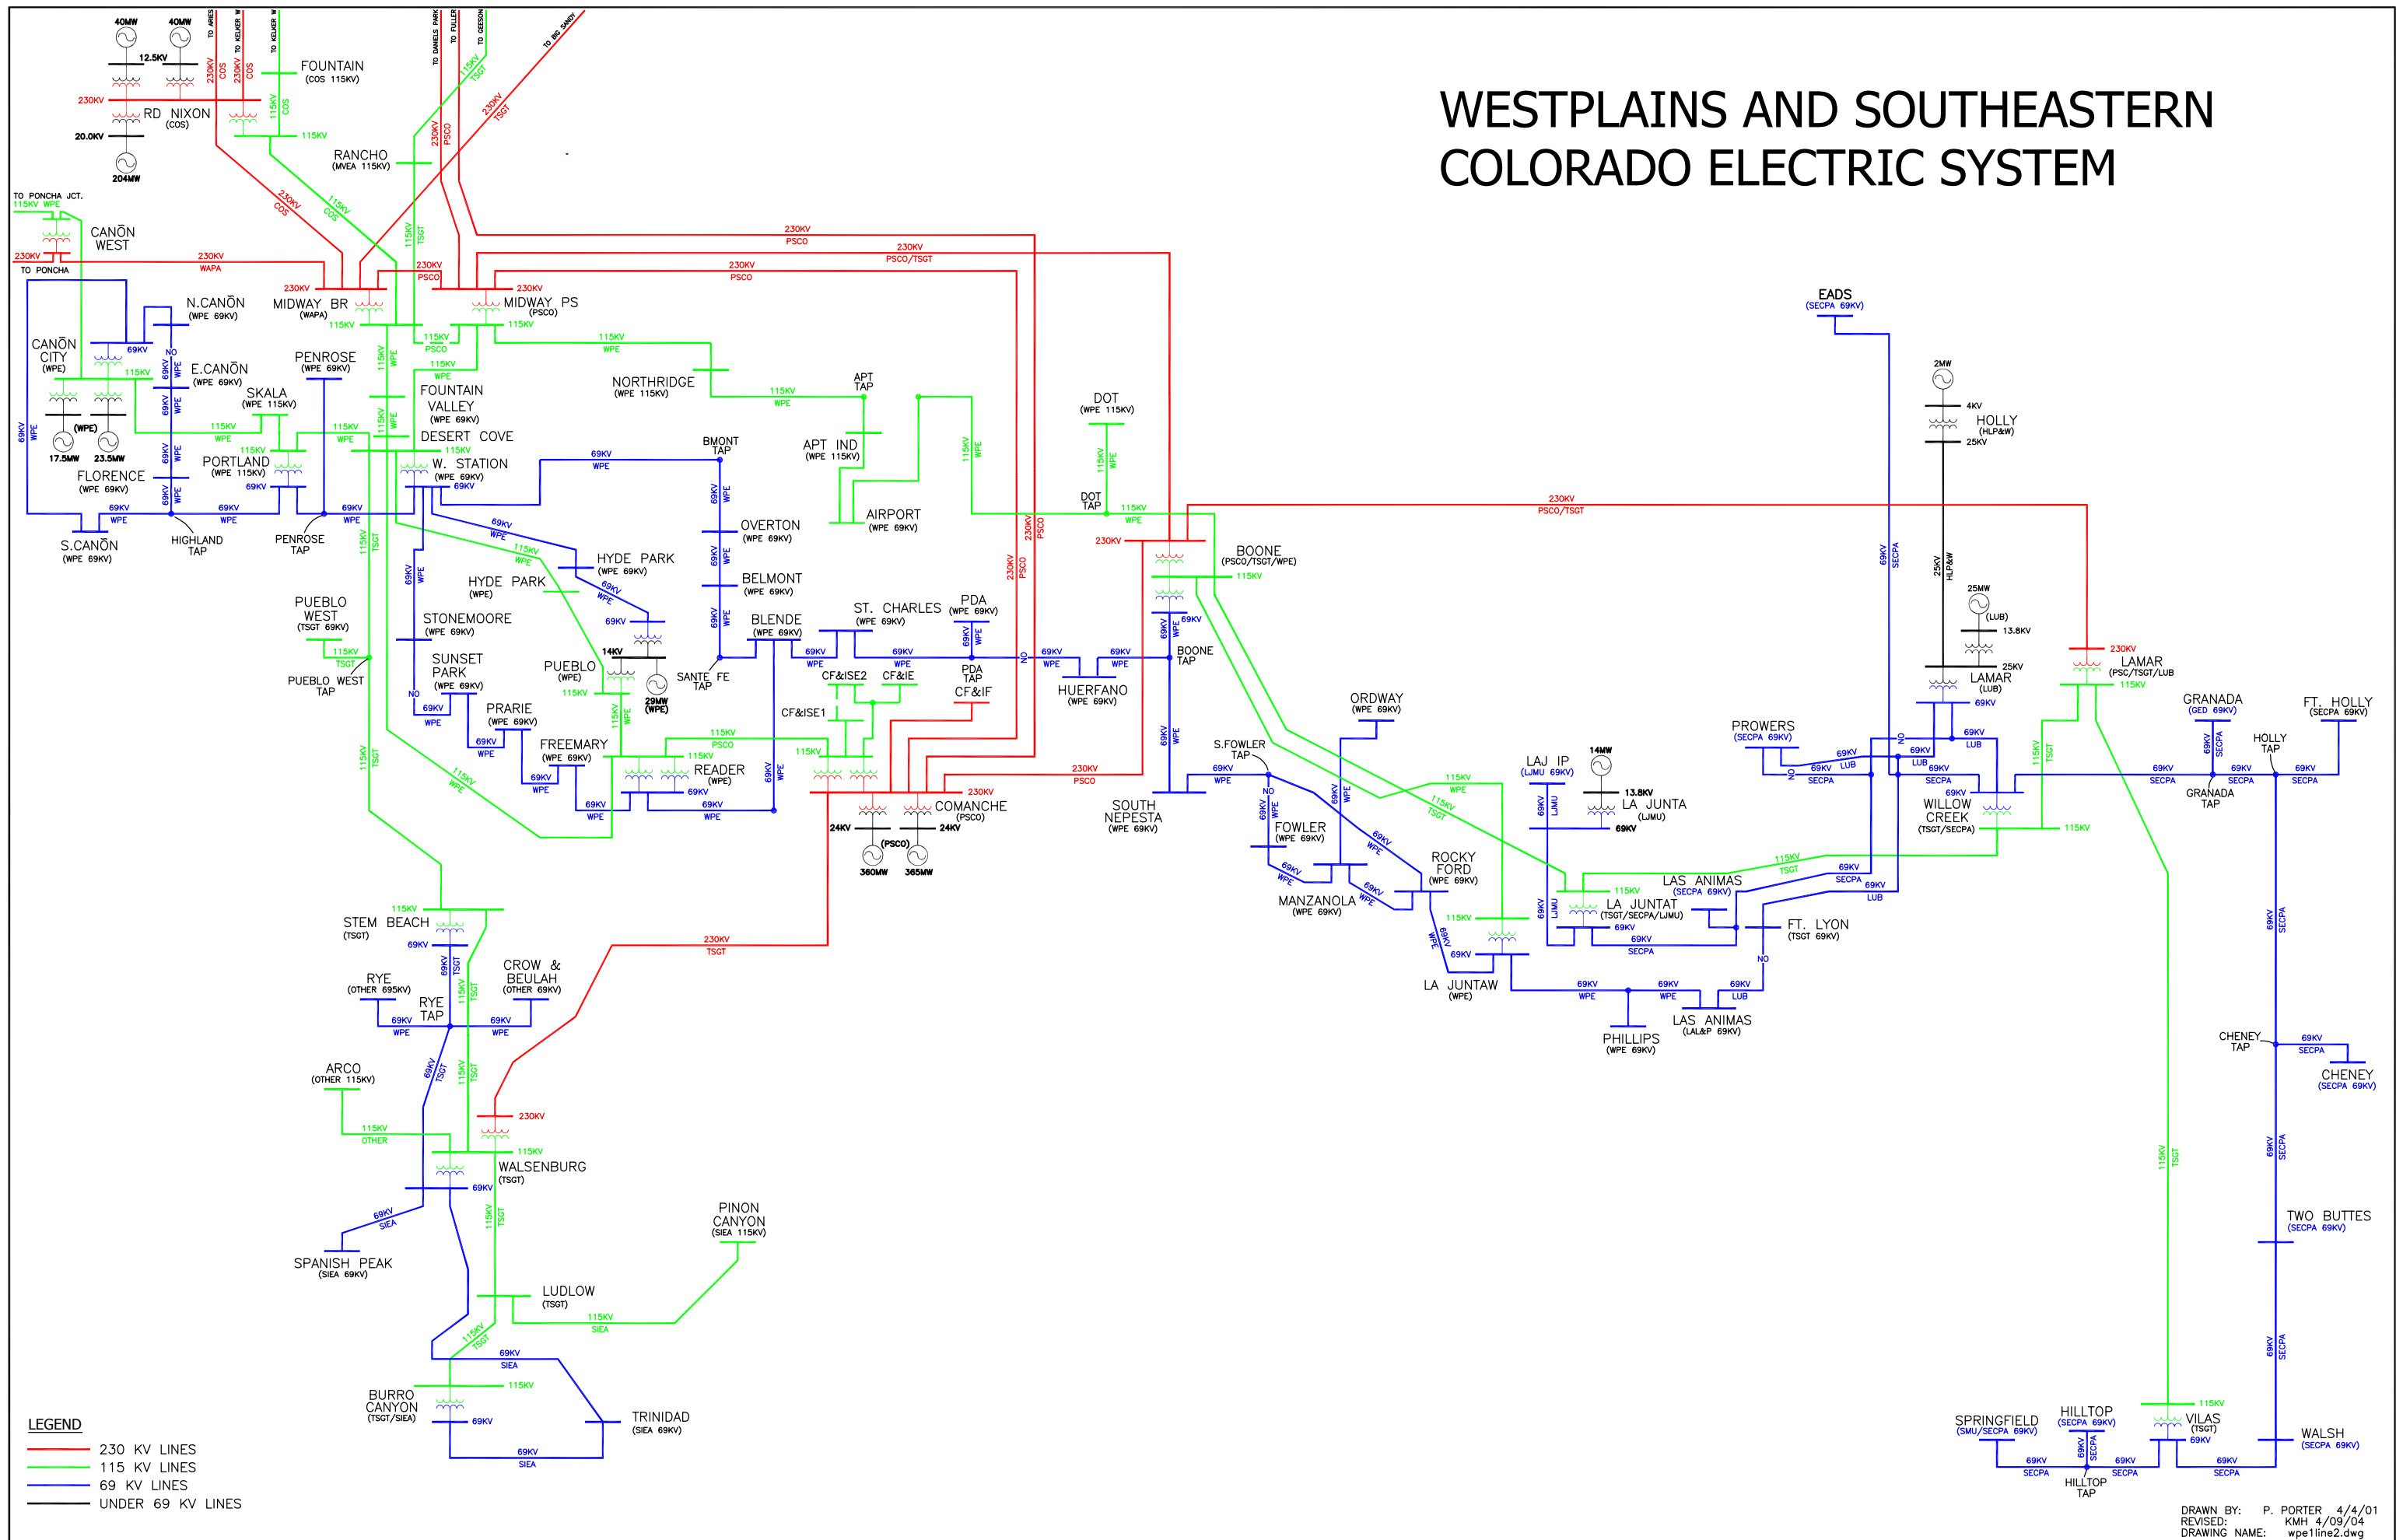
WESTPLAINS AND SOUTHEASTERN COLORADO ELECTRIC SYSTEM

40MW 40MW 12.5KV 230KV RD NIXON (COS) 20.0KV 204MW
TO ARIES TO KELKER W TO KELKER W 230KV COS 230KV COS 115KV COS
FOUNTAIN (COS 115KV)
TO DANIELS PARK TO FULLER TO GEESON TO BIG SANDY
115KV TSGT 230KV TSGT 230KV PSCO
RANCHO (MVEA 115KV)
TO PONCHA JCT. 115KV WPE
CAÑON WEST
230KV TO PONCHA 230KV WAPA
230KV COS 115KV COS
230KV PSCO 230KV PSCO/TSGT 230KV PSCO 230KV PSCO 230KV
MIDWAY BR (WAPA) 115KV
MIDWAY PS (PSCO) 115KV
115KV PSCO 115KV WPE 115KV WPE
N.CAÑON (WPE 69KV)
CAÑON CITY (WPE) 69KV 115KV NO
E.CAÑON (WPE 69KV)
PENROSE (WPE 69KV)
FOUNTAIN VALLEY (WPE 69KV)
NORTHRIDGE (WPE 115KV)
115KV WPE
APT TAP
DOT (WPE 115KV)
EADS (SECPA 69KV)
SKALA (WPE 115KV)
(WPE) 17.5MW 23.5MW
115KV WPE 115KV WPE 115KV WPE
DESERT COVE
115KV
W. STATION (WPE 69KV) 69KV
69KV WPE
BMONT TAP
APT IND (WPE 115KV)
FLORENCE (WPE 69KV)
PORTLAND (WPE 115KV) 69KV
69KV WPE 69KV WPE 69KV WPE
S.CAÑON (WPE 69KV)
HIGHLAND TAP
PENROSE TAP
69KV WPE
OVERTON (WPE 69KV)
AIRPORT (WPE 69KV)
DOT TAP 115KV WPE
2MW 4KV HOLLY (HLP&W) 25KV
230KV PSCO/TSGT
230KV
BOONE (PSCO/TSGT/WPE) 115KV
69KV WPE
HYDE PARK (WPE 69KV)
BELMONT (WPE 69KV)
HYDE PARK (WPE)
115KV TSGT
69KV WPE 115KV WPE 69KV WPE
PUEBLO WEST (TSGT 69KV)
STONEMOORE (WPE 69KV)
69KV
BLENDE (WPE 69KV)
ST. CHARLES (WPE 69KV)
PDA (WPE 69KV)
69KV WPE 69KV WPE NO 69KV WPE 69KV WPE
BOONE TAP
25KV HLP&W 25MW (LUB) 13.8KV 25KV
230KV LAMAR (PSC/TSGT/LUB) 115KV
LAMAR (LUB) 69KV
115KV TSGT
PUEBLO WEST TAP
SUNSET PARK (WPE 69KV)
PUEBLO (WPE) 14KV 115KV
29MW (WPE)
SANTE FE TAP
CF&ISE2 CF&IE
PDA TAP CF&IF
HUERFANO (WPE 69KV)
ORDWAY (WPE 69KV)
GRANADA (GED 69KV)
FT. HOLLY (SECPA 69KV)
NO 69KV WPE
PRARIE (WPE 69KV)
69KV WPE
CF&ISE1
115KV PSCO
FREEMARY (WPE 69KV)
115KV WPE
69KV WPE
READER (WPE) 69KV
115KV
PROWERS (SECPA 69KV)
69KV LUB NO 69KV LUB NO
69KV LUB
HOLLY TAP
69KV SECPA 69KV SECPA 69KV SECPA
GRANADA TAP
69KV SECPA
S.FOWLER TAP 69KV WPE
LAJ IP (LJMU 69KV)
14MW 13.8KV LA JUNTA (LJMU) 69KV
69KV WPE 69KV WPE
115KV WPE
230KV PSCO 230KV 230KV PSCO
COMANCHE (PSCO)
24KV 24KV (PSCO) 360MW 365MW
SOUTH NEPESTA (WPE 69KV)
NO 69KV WPE
FOWLER (WPE 69KV)
69KV WPE
115KV TSGT
WILLOW CREEK (TSGT/SECPA) 115KV
69KV WPE 69KV WPE
ROCKY FORD (WPE 69KV)
MANZANOLA (WPE 69KV)
69KV WPE
115KV TSGT
115KV
LAS ANIMAS (SECPA 69KV)
69KV SECPA 69KV LUB
LA JUNTAT (TSGT/SECPA/LJMU) 69KV 69KV SECPA
69KV LJMU
115KV
FT. LYON (TSGT 69KV)
NO
115KV STEM BEACH (TSGT) 69KV
69KV TSGT
230KV TSGT
CROW & BEULAH (OTHER 69KV)
RYE (OTHER 695KV)
RYE TAP
69KV WPE 69KV WPE
115KV TSGT
69KV WPE
LA JUNTAW (WPE)
69KV WPE 69KV WPE 69KV LUB
PHILLIPS (WPE 69KV)
LAS ANIMAS (LAL&P 69KV)
69KV SECPA
CHENEY TAP 69KV SECPA
CHENEY (SECPA 69KV)
ARCO (OTHER 115KV)
69KV TSGT
115KV OTHER
115KV TSGT
230KV
115KV
WALSENBURG (TSGT)
69KV
69KV SIEA
SPANISH PEAK (SIEA 69KV)
115KV TSGT
PINON CANYON (SIEA 115KV)
LUDLOW (TSGT)
115KV SIEA
115KV TSGT
69KV SECPA
TWO BUTTES (SECPA 69KV)
69KV SECPA
115KV TSGT
69KV SIEA
115KV
BURRO CANYON (TSGT/SIEA) 69KV
TRINIDAD (SIEA 69KV)
69KV SIEA
115KV
SPRINGFIELD (SMU/SECPA 69KV)
HILLTOP (SECPA 69KV)
VILAS (TSGT) 69KV
WALSH (SECPA 69KV)
69KV SECPA 69KV SECPA 69KV SECPA 69KV SECPA
HILLTOP TAP

LEGEND
230 KV LINES
115 KV LINES
69 KV LINES
UNDER 69 KV LINES

DRAWN BY: P. PORTER 4/4/01
REVISED: KMH 4/09/04
DRAWING NAME: wpe1line2.dwg